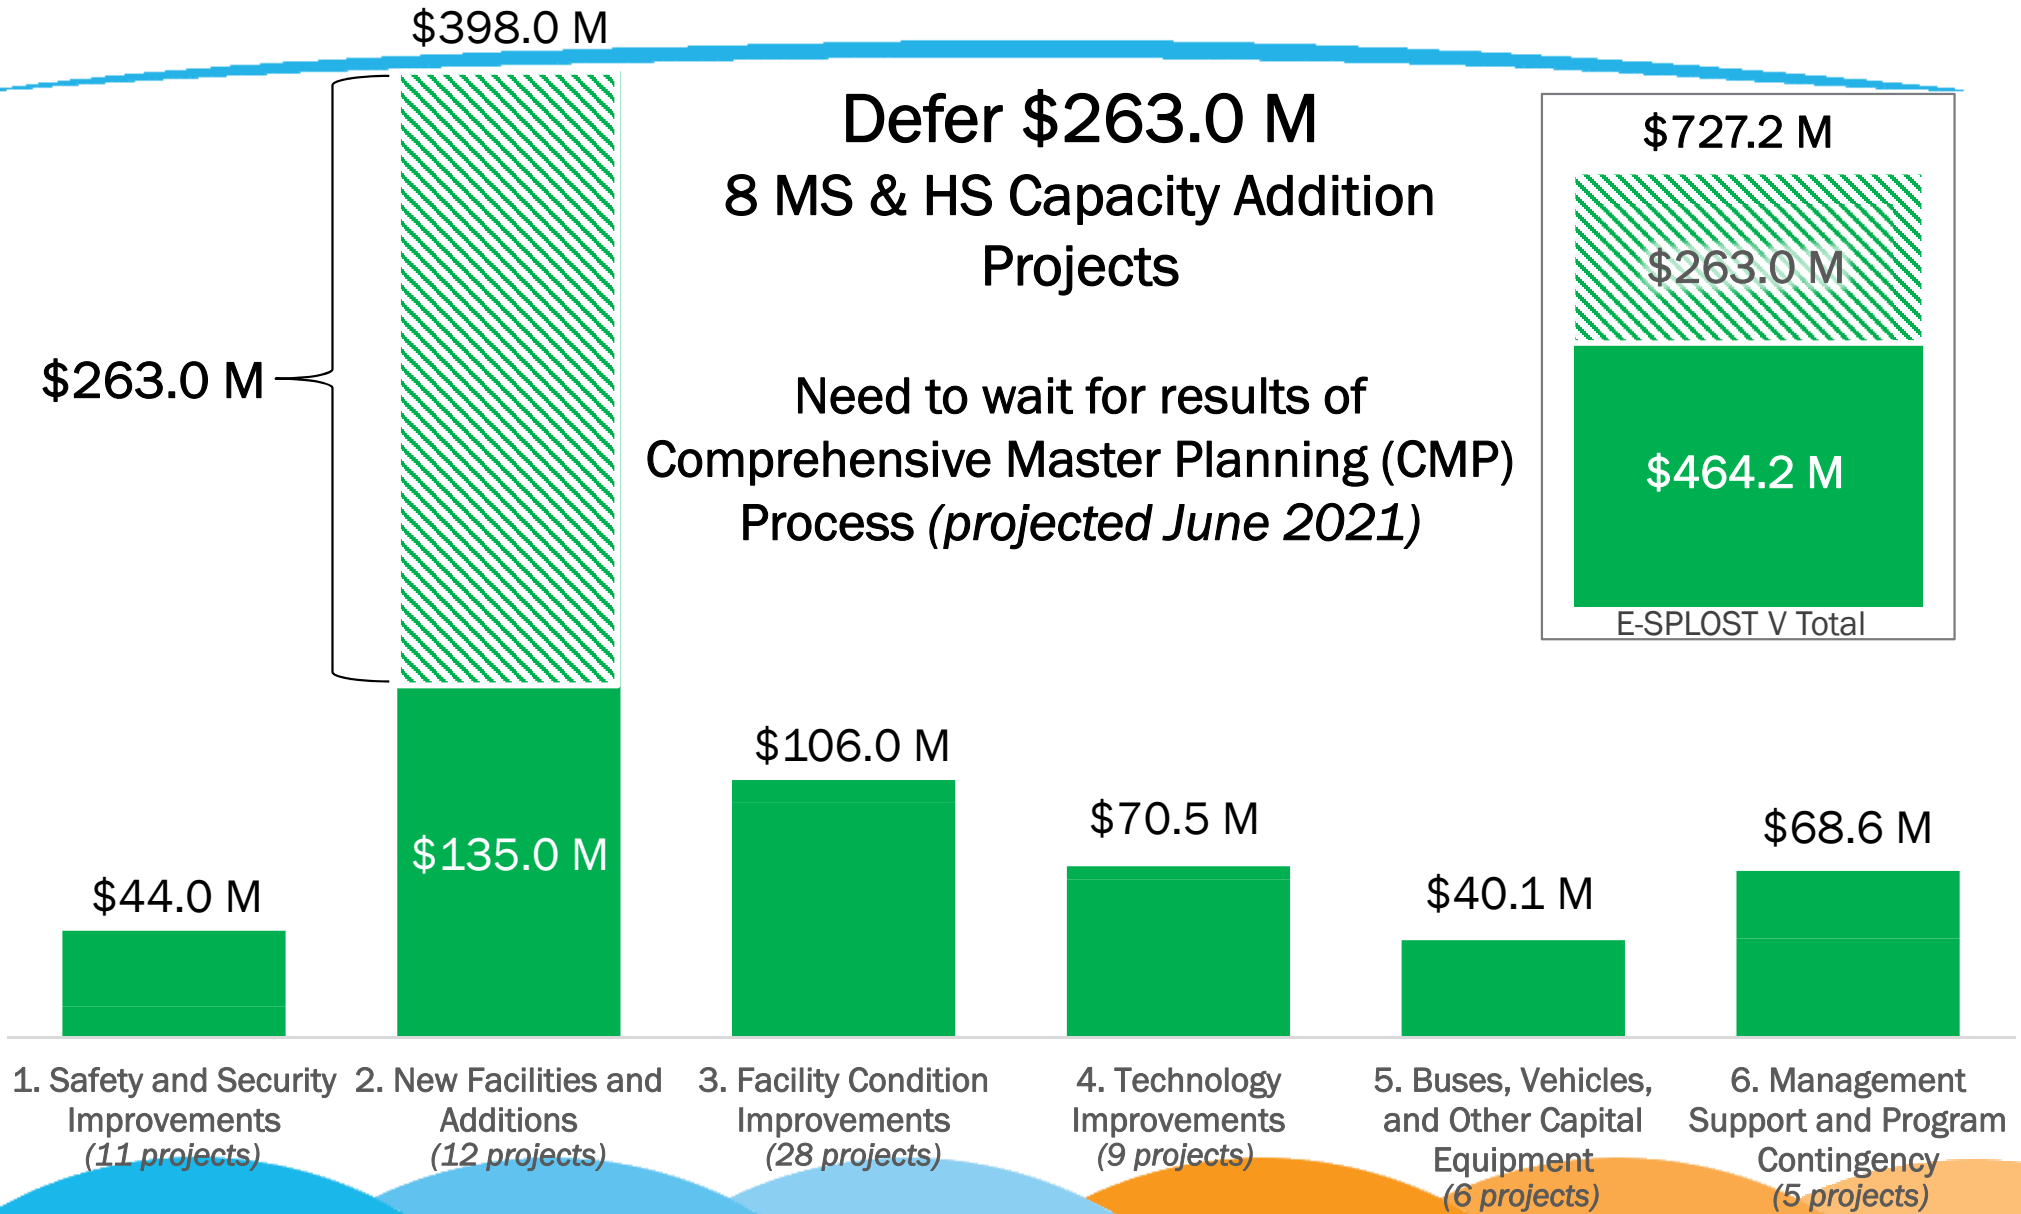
$398.0 M

Defer $263.0 M
8 MS & HS Capacity Addition Projects

Need to wait for results of Comprehensive Master Planning (CMP) Process *(projected June 2021)*

$727.2 M
$263.0 M
$464.2 M
E-SPLOST V Total

$263.0 M

$135.0 M

$44.0 M
$106.0 M
$70.5 M
$40.1 M
$68.6 M

1. Safety and Security Improvements *(11 projects)*

2. New Facilities and Additions *(12 projects)*

3. Facility Condition Improvements *(28 projects)*

4. Technology Improvements *(9 projects)*

5. Buses, Vehicles, and Other Capital Equipment *(6 projects)*

6. Management Support and Program Contingency *(5 projects)*